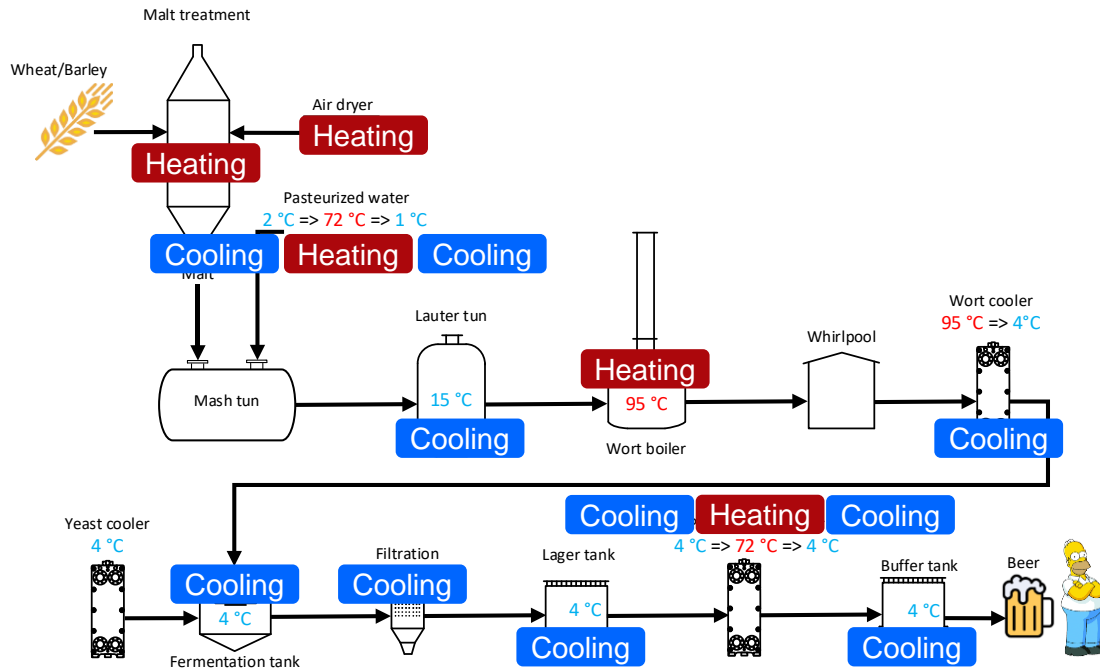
Malt treatment

Wheat/Barley

Air dryer

Heating

Heating

Pasteurized water

2 °C => 72 °C => 1 °C

Cooling

Heating

Cooling

Malt

Lauter tun

Wort cooler

95 °C => 4°C

Heating

Whirlpool

Mash tun

15 °C

95 °C

Cooling

Cooling

Wort boiler

Cooling

Heating

Cooling

Yeast cooler

4 °C

4 °C => 72 °C => 4 °C

Filtration

Lager tank

Buffer tank

Beer

Cooling

Cooling

4 °C

4 °C

4 °C

Cooling

Cooling

Fermentation tank